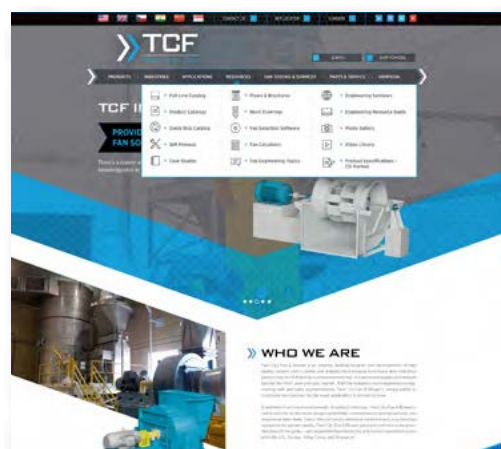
TCF

PRODUCTS INDUSTRIES APPLICATIONS RESOURCES FAN TOOLING & SERVICES PARTS & SERVICE

Full Line Catalog
Product Catalog
Quick Ship Catalog
IOM Manuals
Case Studies

Flyers & Brochures
Short Overview
Fan Selection Software
Fan Calculators
Fan Engineering Topics

Engineering Seminars
Engineering Resource Guide
Photo Gallery
Video Library
Product Specifications - CSI Format

TCF I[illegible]

PROVID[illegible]
FAN SO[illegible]

WHO WE ARE